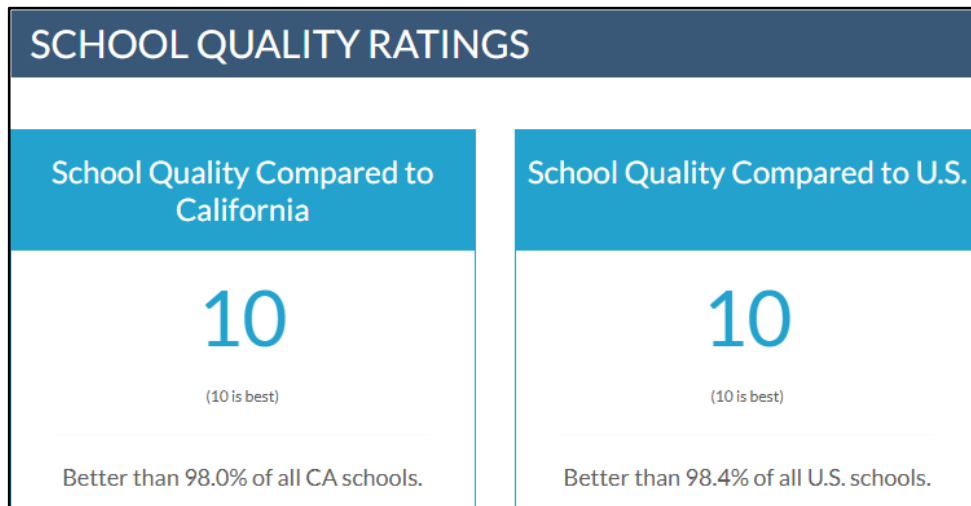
SCHOOL QUALITY RATINGS

School Quality Compared to California

10

(10 is best)

Better than 98.0% of all CA schools.

School Quality Compared to U.S.

10

(10 is best)

Better than 98.4% of all U.S. schools.